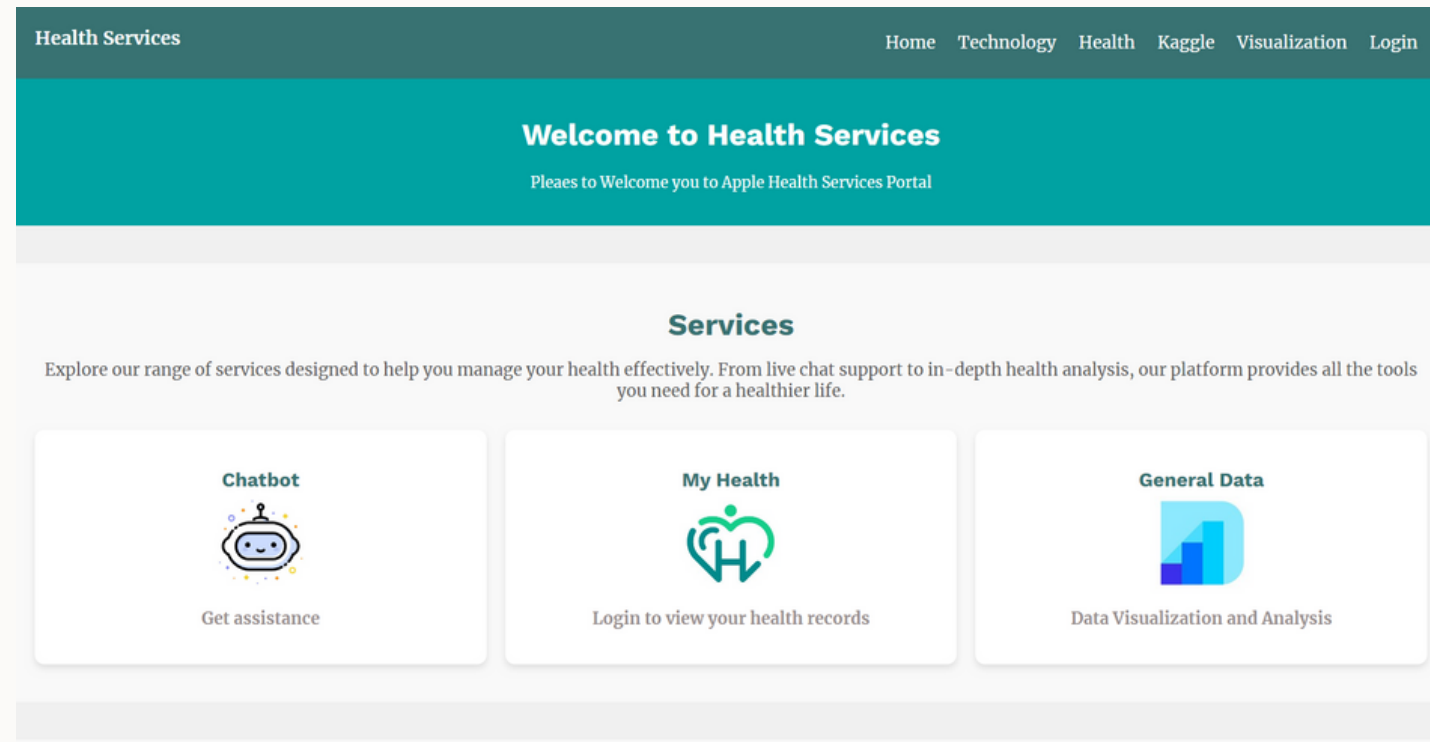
Health Services

Home Technology Health Kaggle Visualization Login

Welcome to Health Services

Pleaes to Welcome you to Apple Health Services Portal

Services

Explore our range of services designed to help you manage your health effectively. From live chat support to in-depth health analysis, our platform provides all the tools you need for a healthier life.

Chatbot

Get assistance

My Health

Login to view your health records

General Data

Data Visualization and Analysis